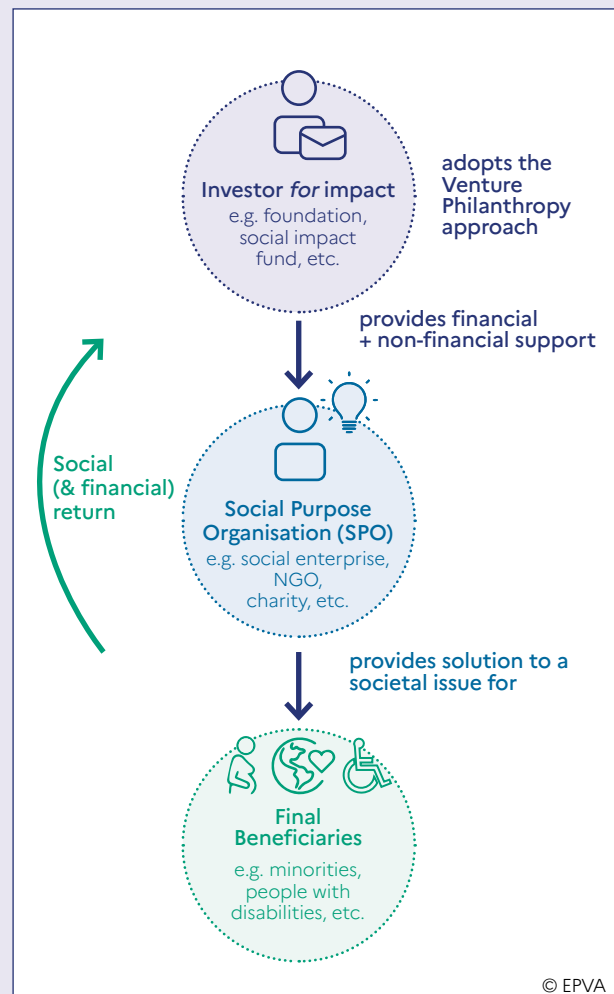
Investor *for* impact
e.g. foundation, social impact fund, etc.

adopts the Venture Philanthropy approach

provides financial + non-financial support

Social (& financial) return

Social Purpose Organisation (SPO)
e.g. social enterprise, NGO, charity, etc.

provides solution to a societal issue for

Final Beneficiaries
e.g. minorities, people with disabilities, etc.

© EPVA